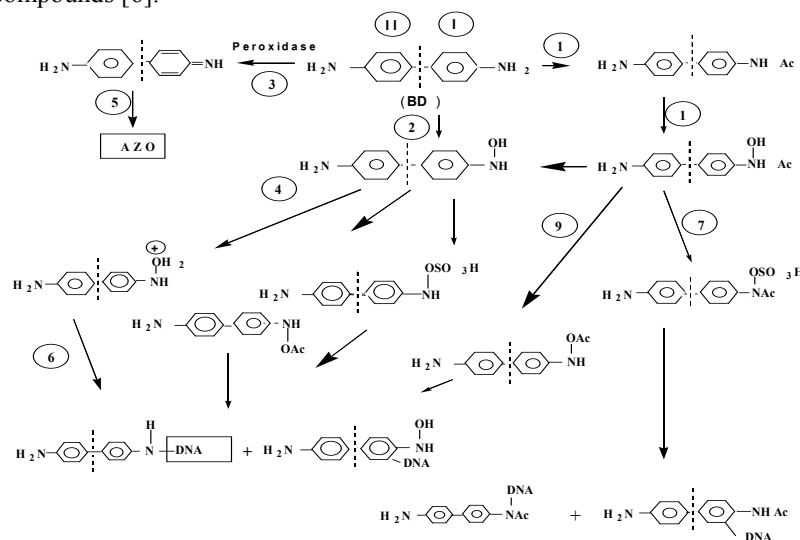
compounds [6].

II I

Peroxidase
$H_2N$ =NH 3 $H_2N$ $NH_2$ 1 $H_2N$ NH Ac

5 (BD) 1

AZO 2

OH
$H_2N$ NH
OH
$H_2N$ NH Ac
4

9 7

+
OH 2
$H_2N$ NH
$OSO_3H$
$H_2N$ NH
$OSO_3H$
$H_2N$ NAc
$H_2N$ NH
OAc

6
OAc
$H_2N$ NH

H OH
$H_2N$ N DNA + $H_2N$ NH
DNA

DNA
$H_2N$ NAc + $H_2N$ NH Ac
DNA